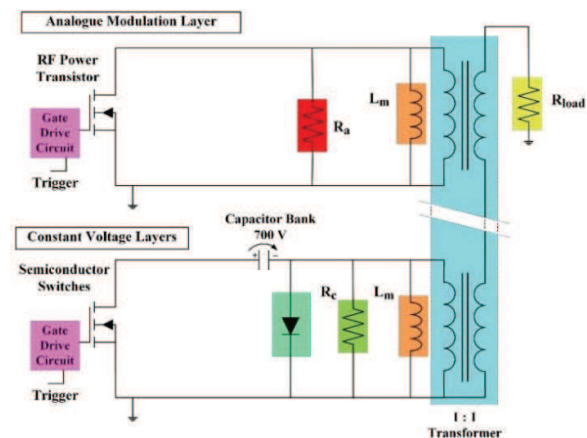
Analogue Modulation Layer

RF Power Transistor

Gate Drive Circuit

Trigger

$R_a$

$L_m$

$R_{load}$

Constant Voltage Layers

Capacitor Bank 700 V

Semiconductor Switches

Gate Drive Circuit

Trigger

$R_c$

$L_m$

1 : 1 Transformer